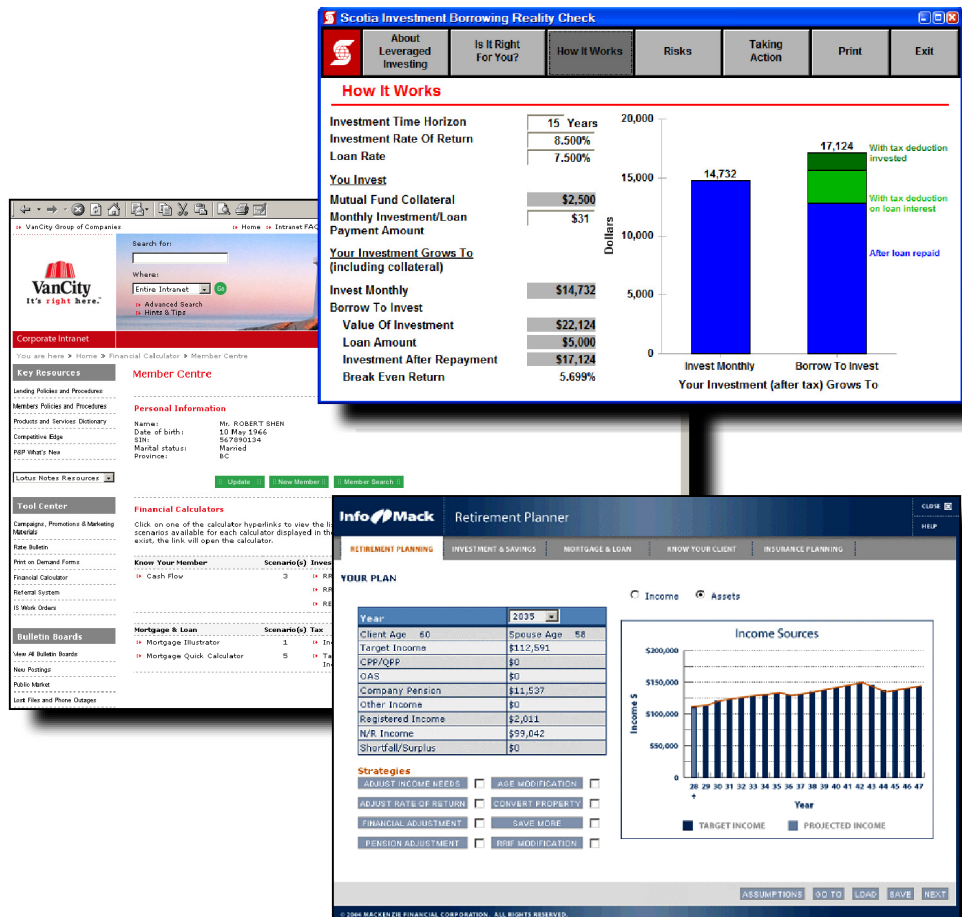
Scotia Investment Borrowing Reality Check

About Leveraged Investing
Is It Right For You?
How It Works
Risks
Taking Action
Print
Exit

How It Works

Investment Time Horizon 15 Years
Investment Rate Of Return 8.500%
Loan Rate 7.500%

You Invest
Mutual Fund Collateral $2,500
Monthly Investment/Loan Payment Amount $31

Your Investment Grows To (including collateral)

Invest Monthly $14,732
Borrow To Invest
Value Of Investment $22,124
Loan Amount $5,000
Investment After Repayment $17,124
Break Even Return 5.699%

20,000
15,000
10,000
5,000
0
Dollars
14,732
17,124
With tax deduction invested
With tax deduction on loan interest
After loan repaid
Invest Monthly
Borrow To Invest
Your Investment (after tax) Grows To

VanCity Group of Companies
Home
Intranet FAQ
VanCity
It's right here.
Search for:
Where:
Entire Intranet
Go
Advanced Search
Hints & Tips
Corporate Intranet
You are here > Home > Financial Calculator > Member Centre

Key Resources
Lending Policies and Procedures
Members Policies and Procedures
Products and Services Dictionary
Competitive Edge
P&P What's New
Lotus Notes Resources

Tool Center
Campaigns, Promotions & Marketing Materials
Rate Bulletin
Print on Demand Forms
Financial Calculator
Referral System
IS Work Orders

Bulletin Boards
View All Bulletin Boards
New Postings
Public Market
Lost Files and Phone Outages

Member Centre

Personal Information
Name: Mr. ROBERT SHEN
Date of birth: 10 May 1966
SIN: 567890134
Marital status: Married
Province: BC

Update
New Member
Member Search

Financial Calculators
Click on one of the calculator hyperlinks to view the li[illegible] scenarios available for each calculator displayed in th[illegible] exist, the link vill open the calculator.

| Know Your Member | Scenario(s) | Inves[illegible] |
|---|---|---|
| Cash Flow | 3 | RR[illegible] |
| | | RR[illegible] |
| | | RE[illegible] |

| Mortgage & Loan | Scenario(s) | Tax |
|---|---|---|
| Mortgage Illustrator | 1 | In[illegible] |
| Mortgage Quick Calculator | 5 | Ta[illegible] In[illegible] |

Info Mack
Retirement Planner
CLOSE
HELP
RETIREMENT PLANNING
INVESTMENT & SAVINGS
MORTGAGE & LOAN
KNOW YOUR CLIENT
INSURANCE PLANNING

YOUR PLAN

Income
Assets

| Year | 2035 |
|---|---|
| Client Age 60 | Spouse Age 58 |
| Target Income | $112,591 |
| CPP/QPP | $0 |
| OAS | $0 |
| Company Pension | $11,537 |
| Other Income | $0 |
| Registered Income | $2,011 |
| N/R Income | $99,042 |
| Shortfall/Surplus | $0 |

Strategies
ADJUST INCOME NEEDS
AGE MODIFICATION
ADJUST RATE OF RETURN
CONVERT PROPERTY
FINANCIAL ADJUSTMENT
SAVE MORE
PENSION ADJUSTMENT
RRIF MODIFICATION

Income Sources
$200,000
$150,000
$100,000
$50,000
$0
Income $
28 29 30 31 32 33 34 35 36 37 38 39 40 41 42 43 44 45 46 47
Year
TARGET INCOME
PROJECTED INCOME

ASSUMPTIONS
GO TO
LOAD
SAVE
NEXT
© 2004 MACKENZIE FINANCIAL CORPORATION. ALL RIGHTS RESERVED.